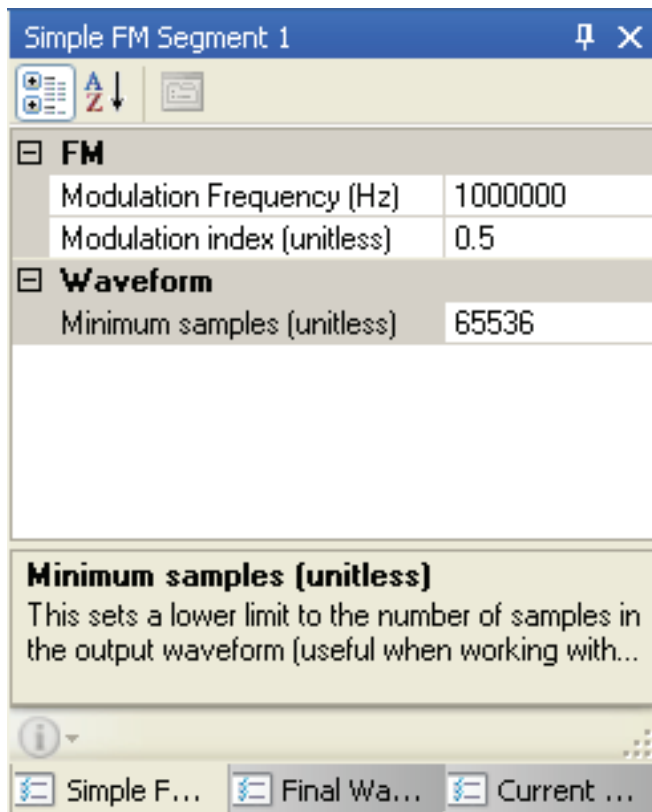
Simple FM Segment 1

AZ

⊟ FM

| Modulation Frequency (Hz) | 1000000 |
|---|---|
| Modulation index (unitless) | 0.5 |

⊟ Waveform

| Minimum samples (unitless) | 65536 |
|---|---|

Minimum samples (unitless)
This sets a lower limit to the number of samples in the output waveform (useful when working with...

Simple F... Final Wa... Current ...